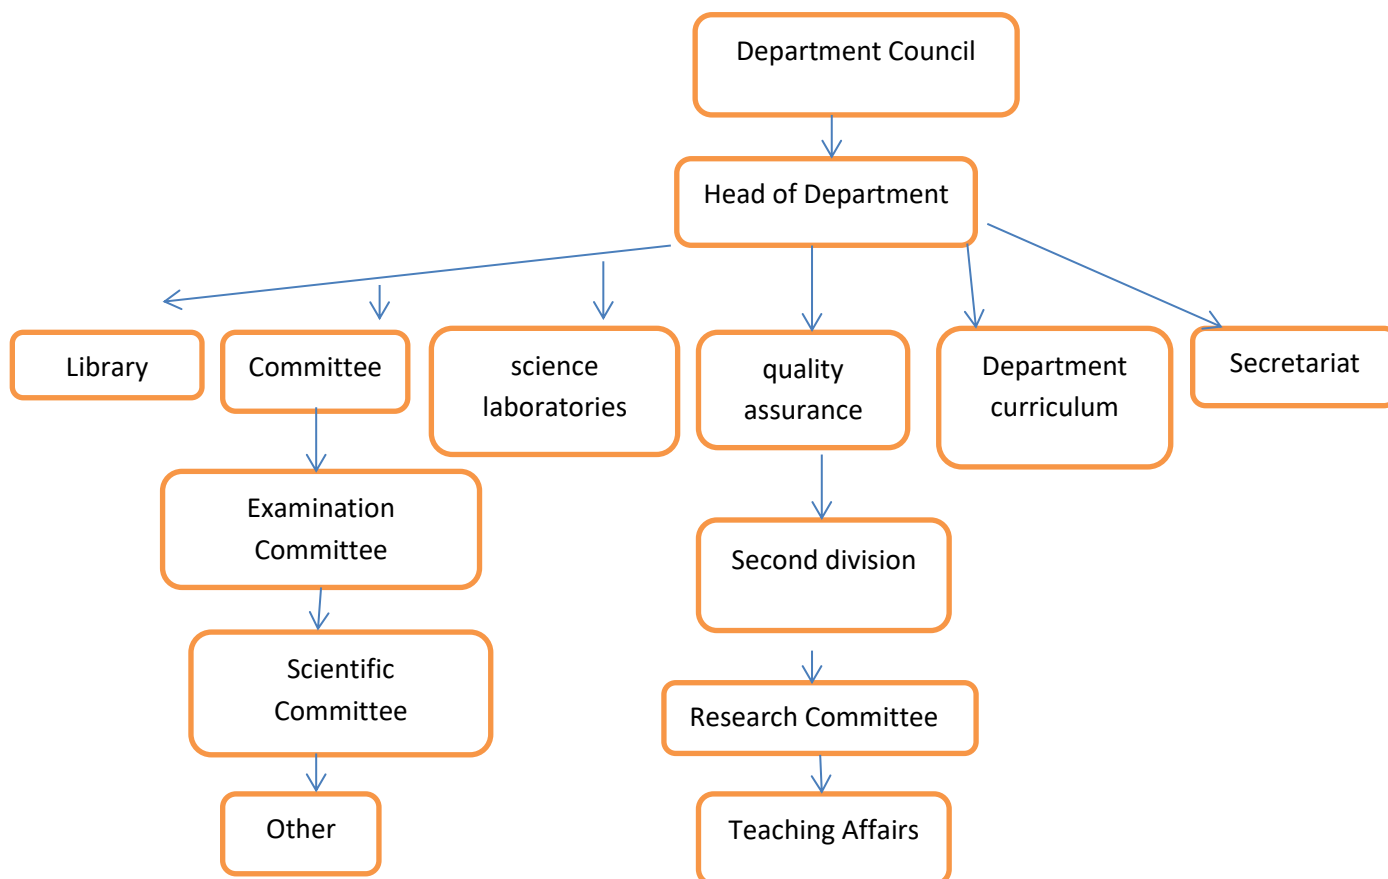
Department Council

Head of Department

Library

Committee

science laboratories

quality assurance

Department curriculum

Secretariat

Examination Committee

Scientific Committee

Other

Second division

Research Committee

Teaching Affairs